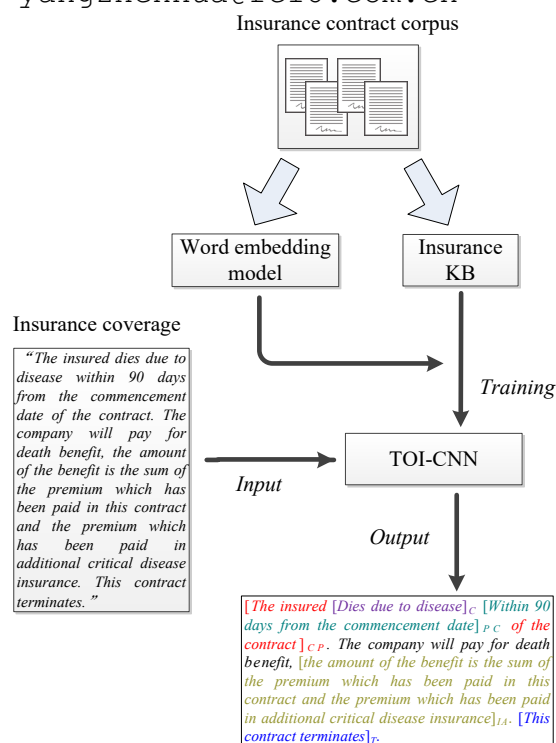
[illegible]

Insurance contract corpus

Word embedding model

Insurance KB

Insurance coverage

"The insured dies due to disease within 90 days from the commencement date of the contract. The company will pay for death benefit, the amount of the benefit is the sum of the premium which has been paid in this contract and the premium which has been paid in additional critical disease insurance. This contract terminates."

Training

Input

TOI-CNN

Output

[The insured [Dies due to disease]$_C$ [Within 90 days from the commencement date]$_{PC}$ of the contract]$_{CP}$. The company will pay for death benefit, [the amount of the benefit is the sum of the premium which has been paid in this contract and the premium which has been paid in additional critical disease insurance]$_{IA}$. [This contract terminates]$_T$.